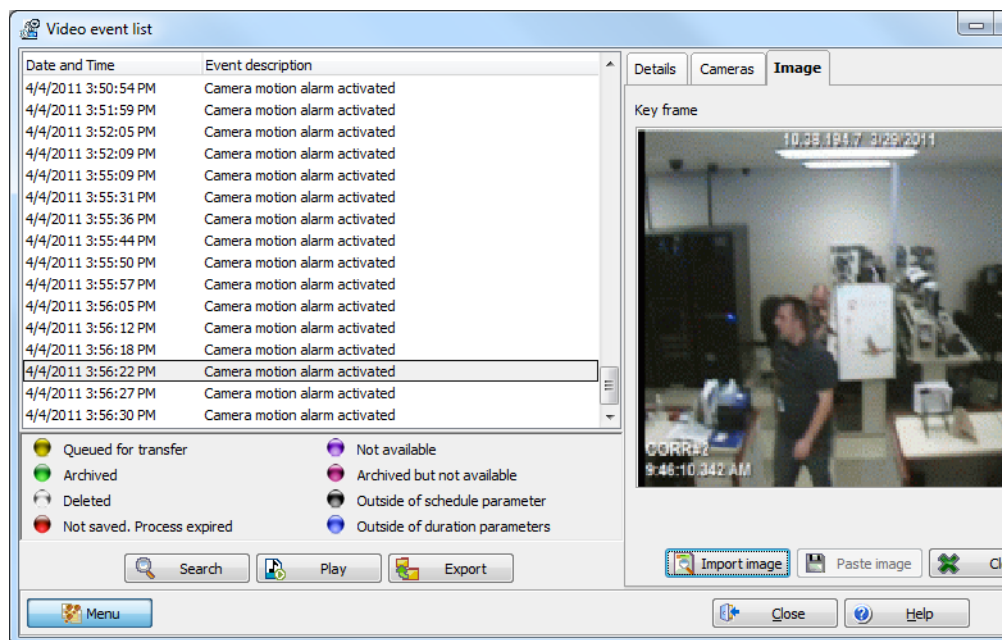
Video event list

| Date and Time | Event description |
|---|---|
| 4/4/2011 3:50:54 PM | Camera motion alarm activated |
| 4/4/2011 3:51:59 PM | Camera motion alarm activated |
| 4/4/2011 3:52:05 PM | Camera motion alarm activated |
| 4/4/2011 3:52:09 PM | Camera motion alarm activated |
| 4/4/2011 3:55:09 PM | Camera motion alarm activated |
| 4/4/2011 3:55:31 PM | Camera motion alarm activated |
| 4/4/2011 3:55:36 PM | Camera motion alarm activated |
| 4/4/2011 3:55:44 PM | Camera motion alarm activated |
| 4/4/2011 3:55:50 PM | Camera motion alarm activated |
| 4/4/2011 3:55:57 PM | Camera motion alarm activated |
| 4/4/2011 3:56:05 PM | Camera motion alarm activated |
| 4/4/2011 3:56:12 PM | Camera motion alarm activated |
| 4/4/2011 3:56:18 PM | Camera motion alarm activated |
| 4/4/2011 3:56:22 PM | Camera motion alarm activated |
| 4/4/2011 3:56:27 PM | Camera motion alarm activated |
| 4/4/2011 3:56:30 PM | Camera motion alarm activated |

Queued for transfer
Archived
Deleted
Not saved. Process expired
Not available
Archived but not available
Outside of schedule parameter
Outside of duration parameters

Search
Play
Export

Details
Cameras
Image

Key frame

10.38.194.7 3/29/2011
CORR#2
9:46:10.342 AM

Import image
Paste image
Cl

Menu
Close
Help